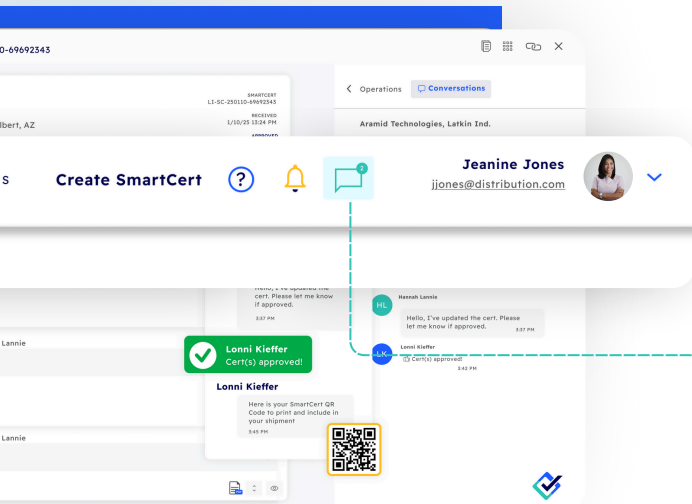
0-69692343

SMARTCERT
LI-SC-250110-69692343

lbert, AZ

RECEIVED
1/10/25 13:24 PM

APPROVED

Operations

Conversations

Aramid Technologies, Latkin Ind.

s

Create SmartCert

?

2

Jeanine Jones
jjones@distribution.com

Hello, I've updated the cert. Please let me know if approved.
3:37 PM

HL

Hannah Lannie

Hello, I've updated the cert. Please let me know if approved.
3:37 PM

LK

Lonni Kieffer
Cert(s) approved!
3:42 PM

Lannie

Lonni Kieffer
Cert(s) approved!

Lonni Kieffer

Here is your SmartCert QR Code to print and include in your shipment
3:45 PM

Lannie